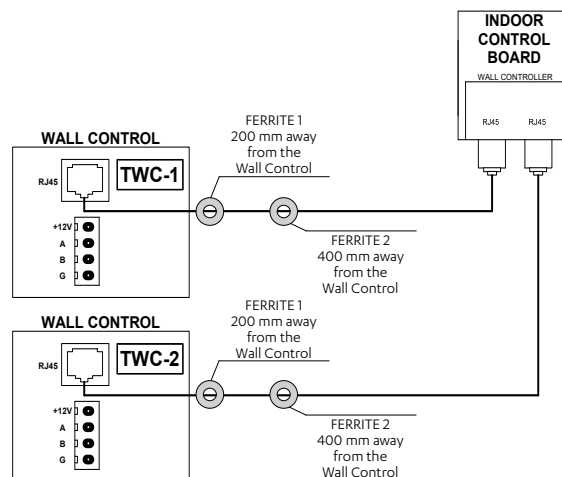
INDOOR
CONTROL
BOARD

WALL CONTROLLER

RJ45 RJ45

WALL CONTROL

RJ45

TWC-1

+12V
A
B
G

FERRITE 1
200 mm away
from the
Wall Control

FERRITE 2
400 mm away
from the
Wall Control

WALL CONTROL

RJ45

TWC-2

+12V
A
B
G

FERRITE 1
200 mm away
from the
Wall Control

FERRITE 2
400 mm away
from the
Wall Control